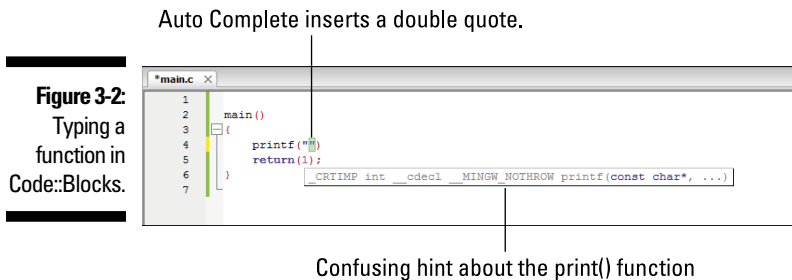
Auto Complete inserts a double quote.

Figure 3-2: Typing a function in Code::Blocks.

*main.c ×

1
2 main()
3 {
4 printf("")
5 return(1);
6 }
7

_CRTIMP int __cdecl __MINGW_NOTHROW printf(const char*, ...)

Confusing hint about the print() function